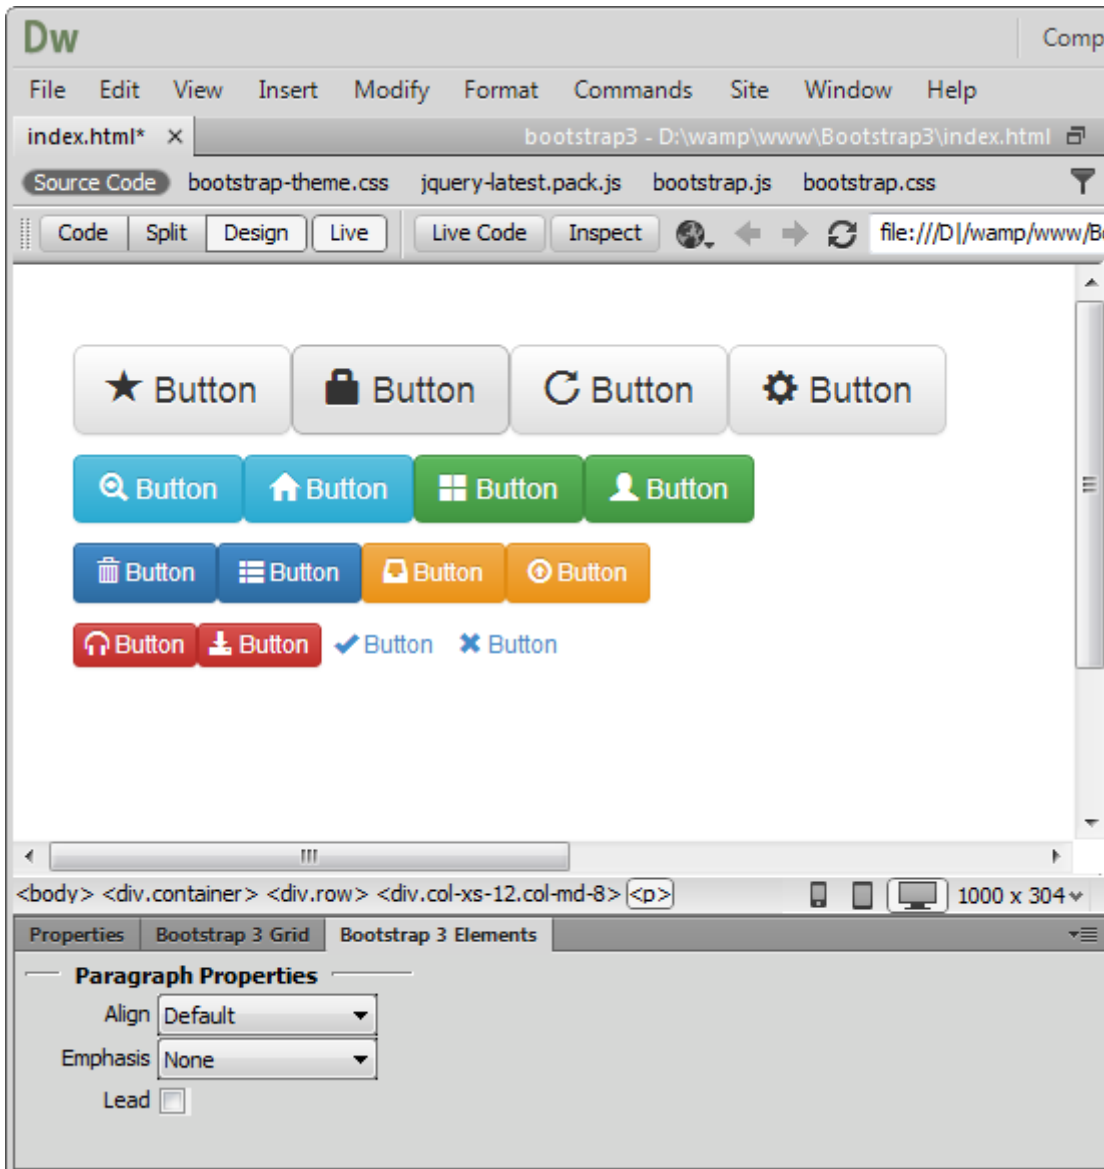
Dw

Comp

File Edit View Insert Modify Format Commands Site Window Help

index.html* ×

bootstrap3 - D:\wamp\www\Bootstrap3\index.html

Source Code bootstrap-theme.css jquery-latest.pack.js bootstrap.js bootstrap.css

Code Split Design Live Live Code Inspect

file:///D|/wamp/www/B

Button Button Button Button

Button Button Button Button

Button Button Button Button

Button Button Button Button

<body> <div.container> <div.row> <div.col-xs-12.col-md-8> <p>

1000 x 304

Properties Bootstrap 3 Grid Bootstrap 3 Elements

Paragraph Properties

Align Default

Emphasis None

Lead